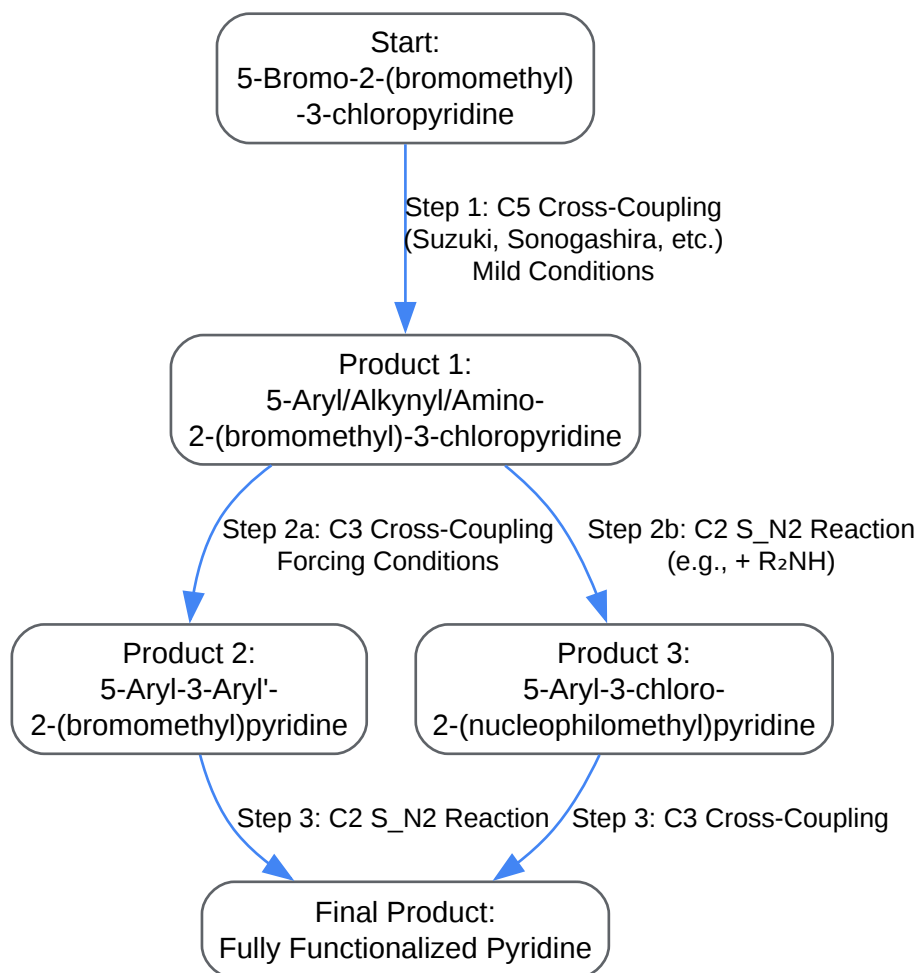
Start:
5-Bromo-2-(bromomethyl)
-3-chloropyridine

Step 1: C5 Cross-Coupling
(Suzuki, Sonogashira, etc.)
Mild Conditions

Product 1:
5-Aryl/Alkynyl/Amino-
2-(bromomethyl)-3-chloropyridine

Step 2a: C3 Cross-Coupling
Forcing Conditions

Step 2b: C2 S_N2 Reaction
(e.g., + $R_2NH$)

Product 2:
5-Aryl-3-Aryl'-
2-(bromomethyl)pyridine

Product 3:
5-Aryl-3-chloro-
2-(nucleophilomethyl)pyridine

Step 3: C2 S_N2 Reaction

Step 3: C3 Cross-Coupling

Final Product:
Fully Functionalized Pyridine